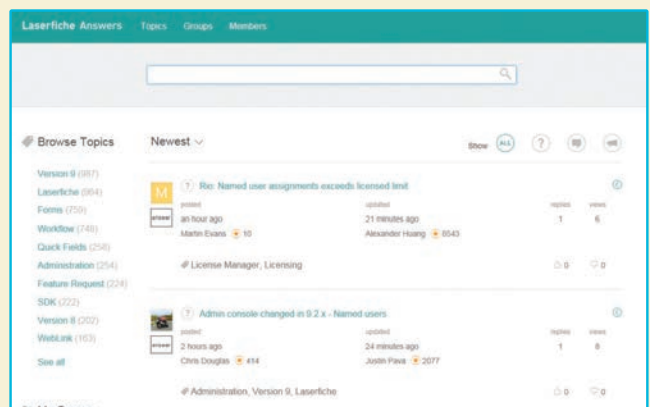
Laserfiche Answers Topics Groups Members

Browse Topics

Version 9 (987)
Laserfiche (864)
Forms (759)
Workflow (748)
Quick Fields (258)
Administration (254)
Feature Request (224)
SDK (222)
Version 8 (202)
WebLink (163)

See all

Newest

Show ALL

M
Re: Named user assignments exceeds licensed limit
posted
an hour ago
Martin Evans 10
updated
21 minutes ago
Alexander Huang 6543
replies
1
views
6

License Manager, Licensing
0 0

Admin console changed in 9.2.x - Named users
posted
2 hours ago
Chris Douglas 414
updated
24 minutes ago
Justin Pava 2077
replies
1
views
8

Administration, Version 9, Laserfiche
0 0